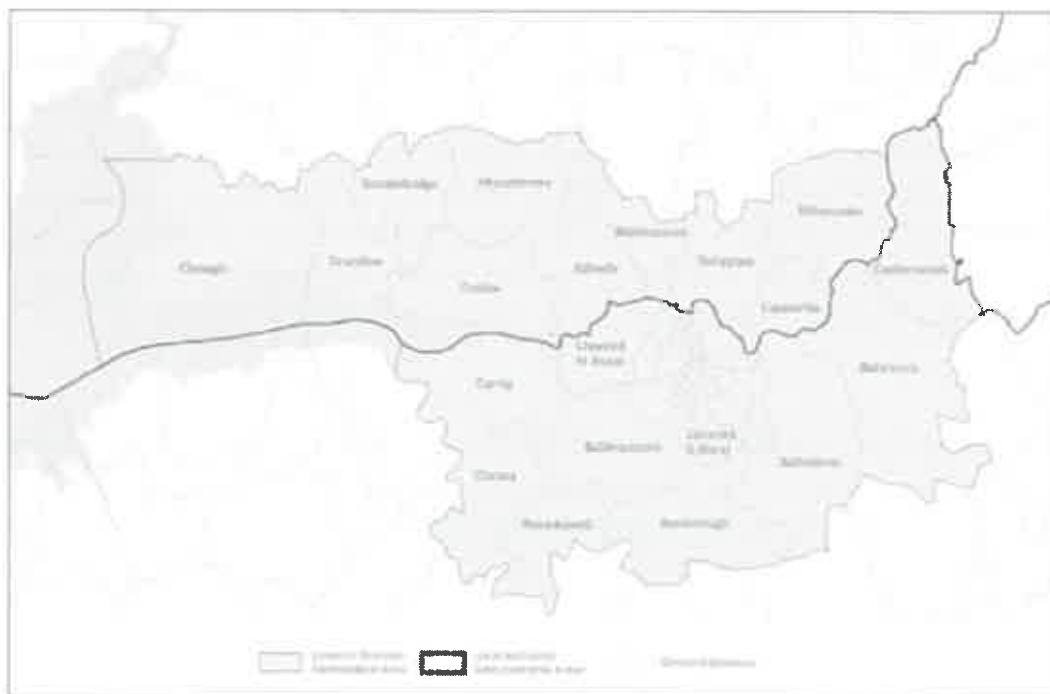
Cloogh

Scarriff

Borrisokane

Boherbridge

Nenagh

Killaloe

Castleconnell

Limerick

Newport

Cappamore

Tipperary

Carrig

Ballybrophy

Limerick City

Ballinasloe

Ballyhoura

Kilmallock

Mitchelstown

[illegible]

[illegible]

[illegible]